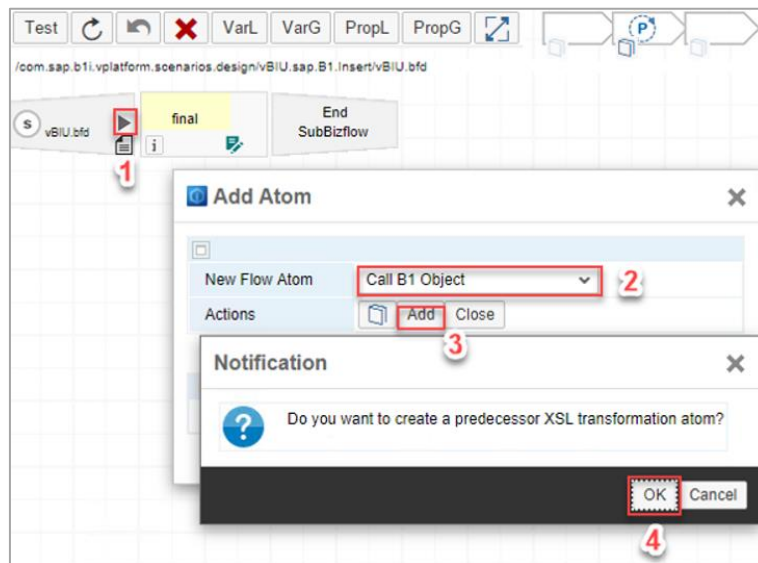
Test VarL VarG PropL PropG

P

/com.sap.b1i.vplatform.scenarios.design/vBIU.sap.B1.Insert/vBIU.bfd

S vBIU.bfd

final

i

End SubBizflow

1

Add Atom

New Flow Atom Call B1 Object

2

Actions Add Close

3

Notification

Do you want to create a predecessor XSL transformation atom?

OK Cancel

4